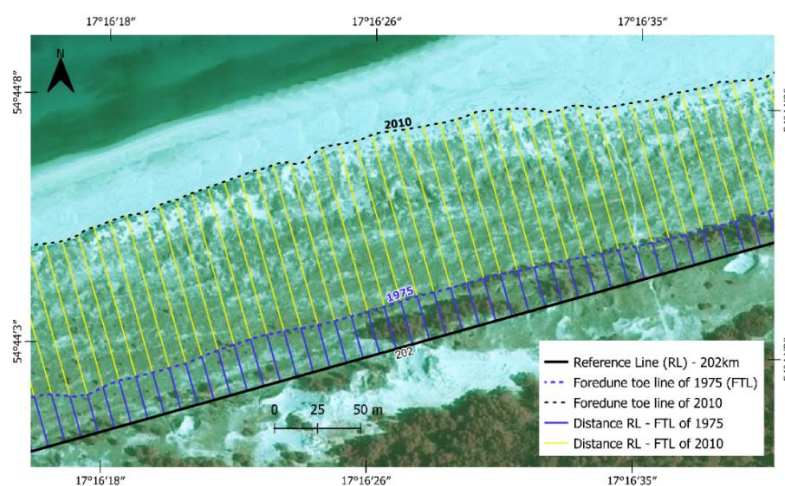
17°16′18″
17°16′26″
17°16′35″
N
54°44′8″
54°44′3″
2010
1975
202
0
25
50 m
Reference Line (RL) - 202km
Foredune toe line of 1975 (FTL)
Foredune toe line of 2010
Distance RL - FTL of 1975
Distance RL - FTL of 2010
17°16′18″
17°16′26″
17°16′35″